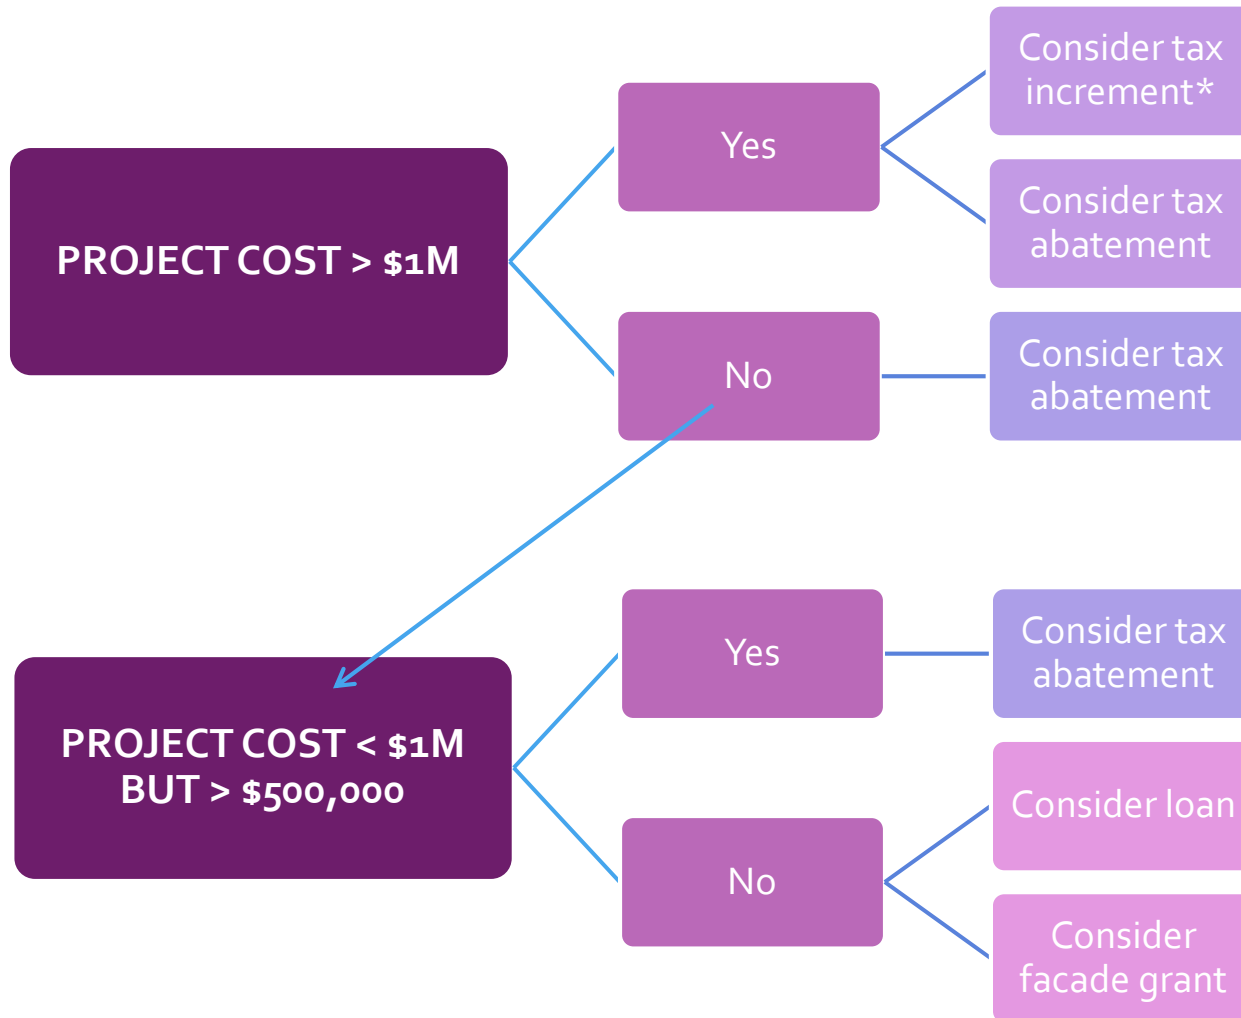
PROJECT COST > $1M

Yes

Consider tax increment*

Consider tax abatement

No

Consider tax abatement

PROJECT COST < $1M BUT > $500,000

Yes

Consider tax abatement

No

Consider loan

Consider facade grant